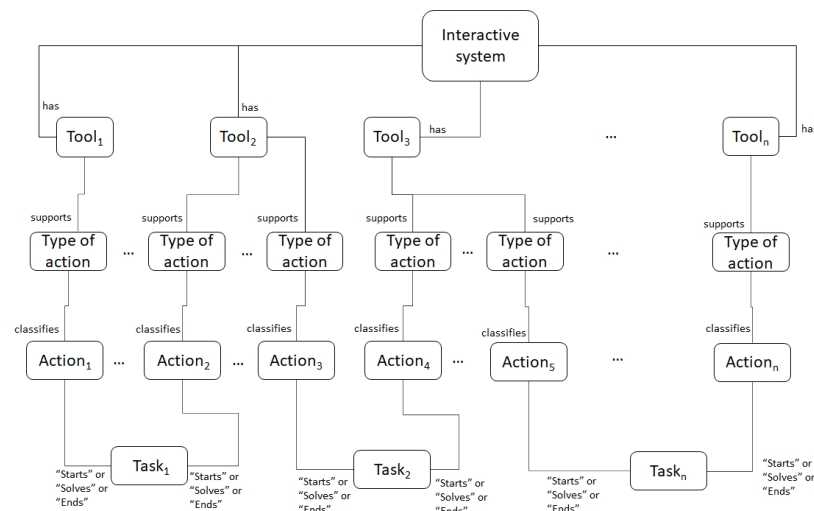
Interactive system

has
has
has
ha

$Tool_1$
$Tool_2$
$Tool_3$
...
$Tool_n$

supports
supports
supports
supports
supports
supports

Type of action
...
Type of action
...
Type of action
Type of action
...
Type of action
...
Type of action

classifies
classifies
classifies
classifies
classifies
classifies

$Action_1$
...
$Action_2$
...
$Action_3$
$Action_4$
...
$Action_5$
...
$Action_n$

$Task_1$
"Starts" or "Solves" or "Ends"
"Starts" or "Solves" or "Ends"

$Task_2$
"Starts" or "Solves" or "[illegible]"
"Starts" or "Solves" or "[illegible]"

$Task_n$
"Starts" or "Solves" or "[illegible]"
"Starts" or "Solves" or "Ends"